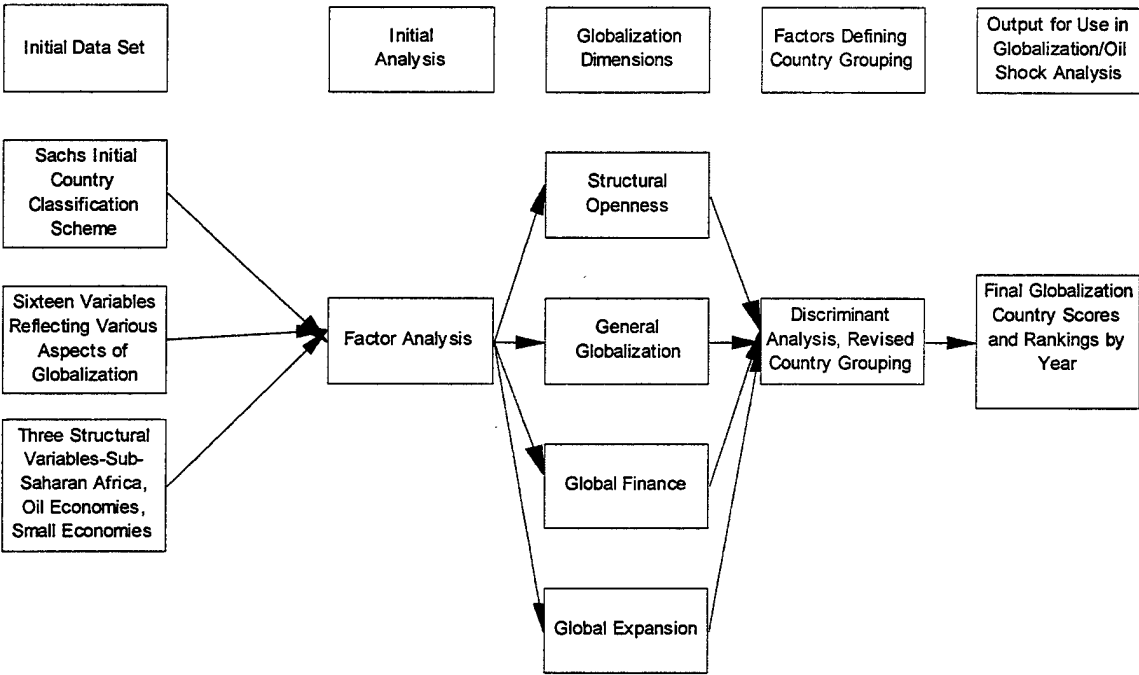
Initial Data Set

Initial Analysis

Globalization Dimensions

Factors Defining Country Grouping

Output for Use in Globalization/Oil Shock Analysis

Sachs Initial Country Classification Scheme

Sixteen Variables Reflecting Various Aspects of Globalization

Three Structural Variables-Sub-Saharan Africa, Oil Economies, Small Economies

Factor Analysis

Structural Openness

General Globalization

Global Finance

Global Expansion

Discriminant Analysis, Revised Country Grouping

Final Globalization Country Scores and Rankings by Year